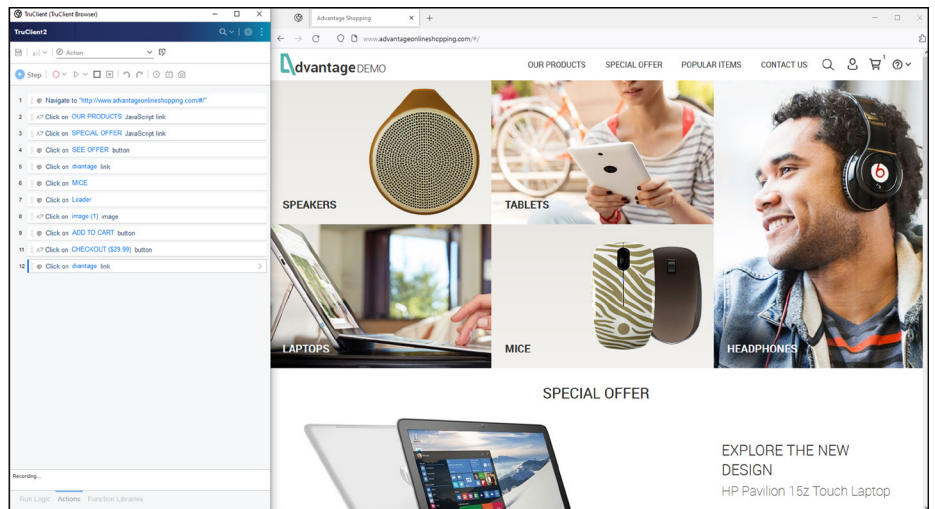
TruClient (TruClient Browser)

TruClient2

Action

Step

1 Navigate to "http://www.advantageonlineshopping.com/#/"
2 Click on OUR PRODUCTS JavaScript link
3 Click on SPECIAL OFFER JavaScript link
4 Click on SEE OFFER button
5 Click on dvantage link
6 Click on MICE
7 Click on Leader
8 Click on image (1) image
9 Click on ADD TO CART button
11 Click on CHECKOUT ($29.99) button
12 Click on dvantage link

Recording...

Run Logic Actions Function Libraries

Advantage Shopping

www.advantageonlineshopping.com/#/

dvantage DEMO

OUR PRODUCTS SPECIAL OFFER POPULAR ITEMS CONTACT US

1

SPEAKERS

TABLETS

LAPTOPS

MICE

HEADPHONES

SPECIAL OFFER

EXPLORE THE NEW DESIGN

HP Pavilion 15z Touch Laptop